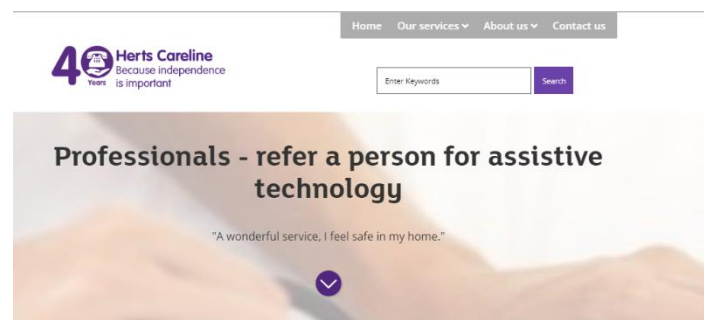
Home Our services About us Contact us

40 Years Herts Careline Because independence is important

Enter Keywords Search

Professionals - refer a person for assistive technology

"A wonderful service, I feel safe in my home."